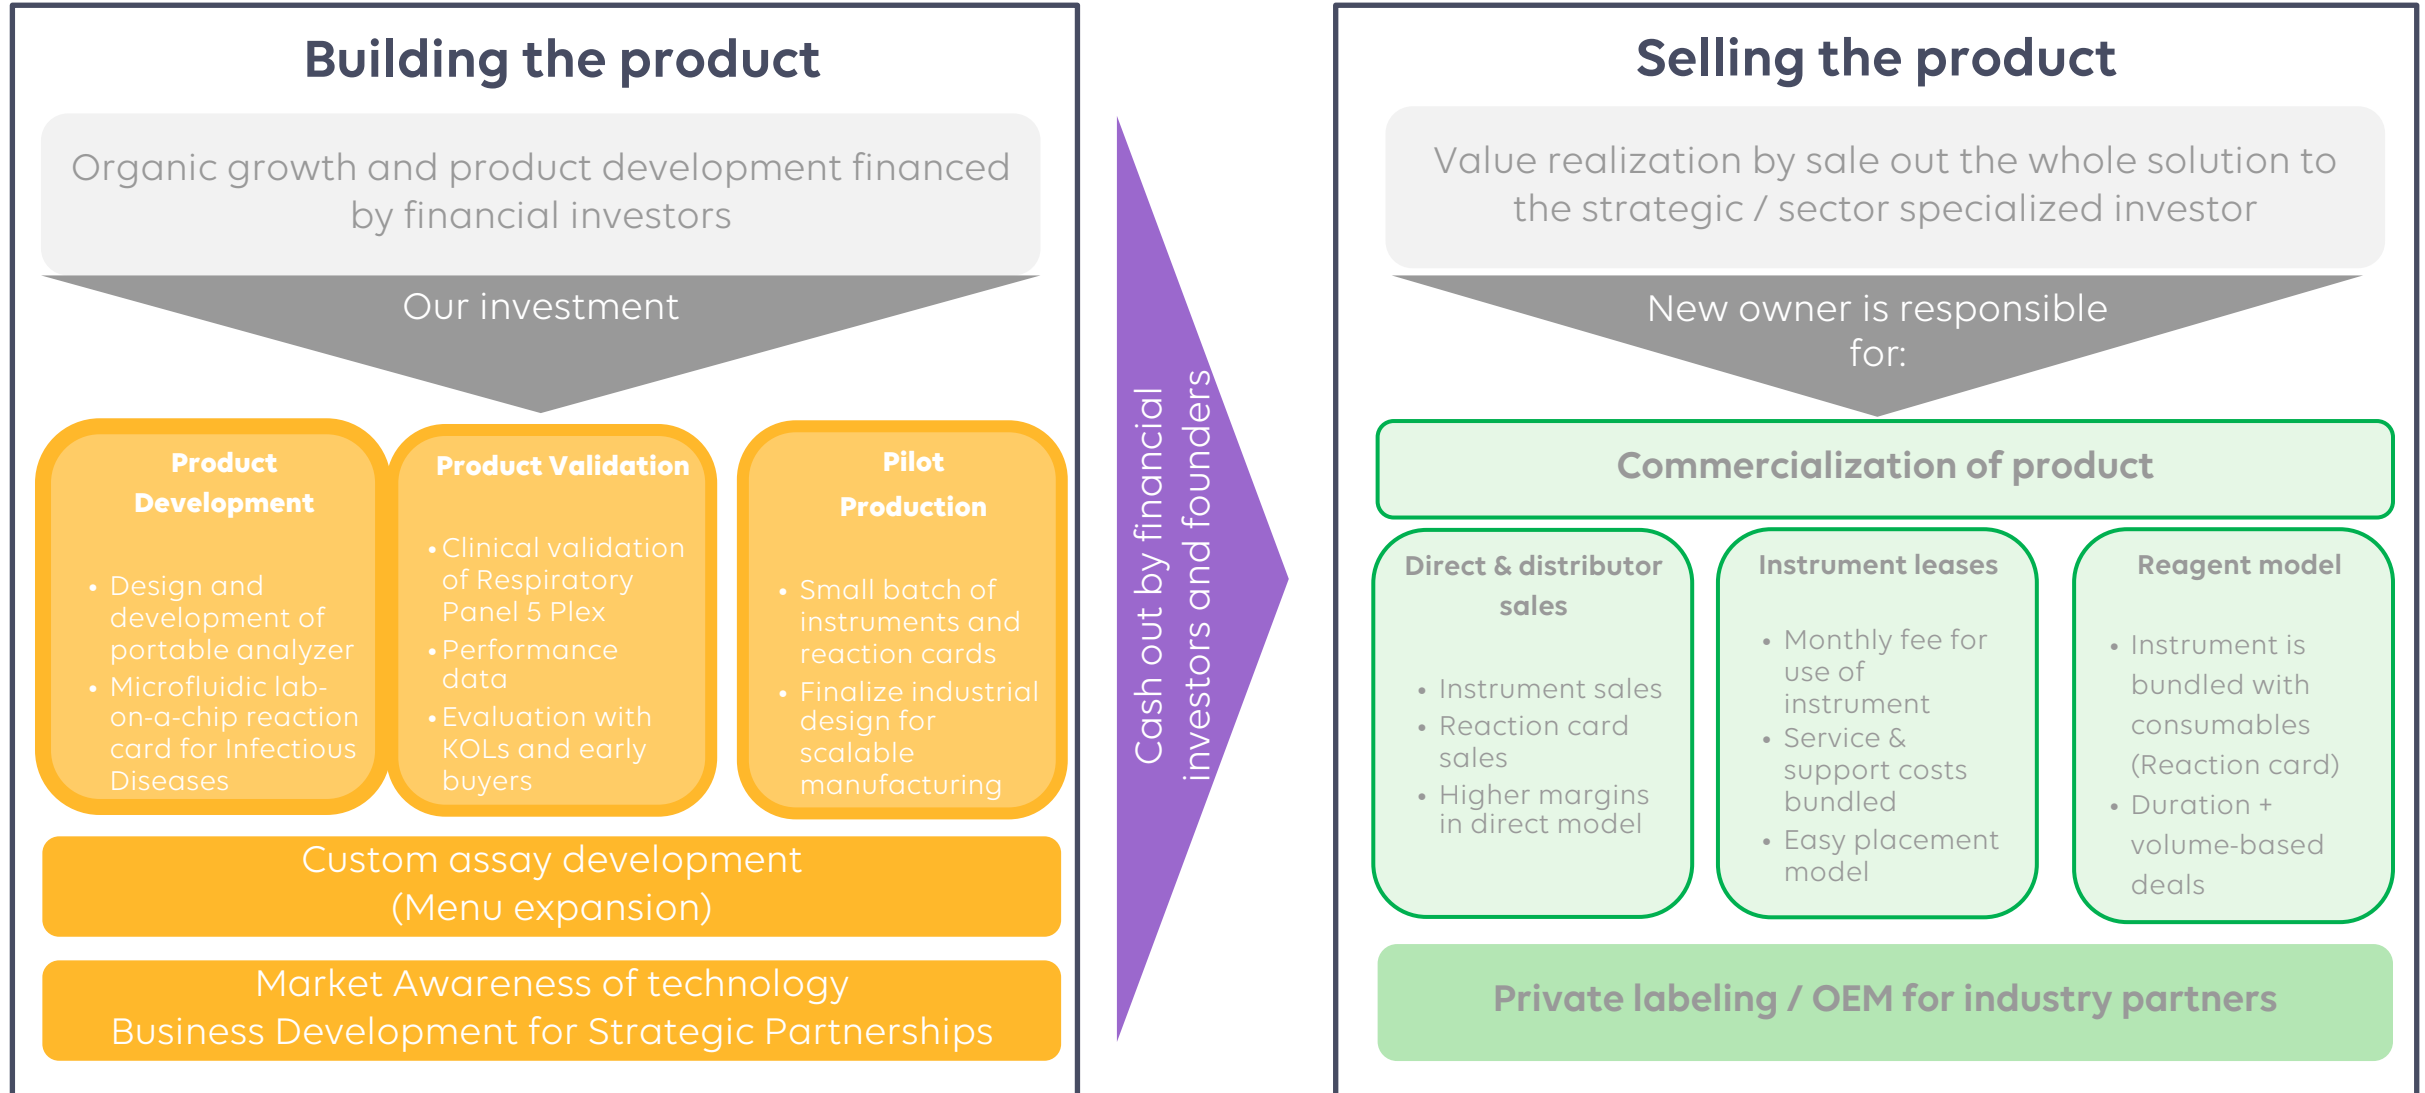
Building the product

Organic growth and product development financed by financial investors

Our investment

Product Development

- Design and development of portable analyzer
- Microfluidic lab-on-a-chip reaction card for Infectious Diseases

Product Validation

- Clinical validation of Respiratory Panel 5 Plex
- Performance data
- Evaluation with KOLs and early buyers

Pilot Production

- Small batch of instruments and reaction cards
- Finalize industrial design for scalable manufacturing

Custom assay development (Menu expansion)

Market Awareness of technology
Business Development for Strategic Partnerships

Cash out by financial investors and founders

Selling the product

Value realization by sale out the whole solution to the strategic / sector specialized investor

New owner is responsible for:

Commercialization of product

Direct & distributor sales

- Instrument sales
- Reaction card sales
- Higher margins in direct model

Instrument leases

- Monthly fee for use of instrument
- Service & support costs bundled
- Easy placement model

Reagent model

- Instrument is bundled with consumables (Reaction card)
- Duration + volume-based deals

Private labeling / OEM for industry partners